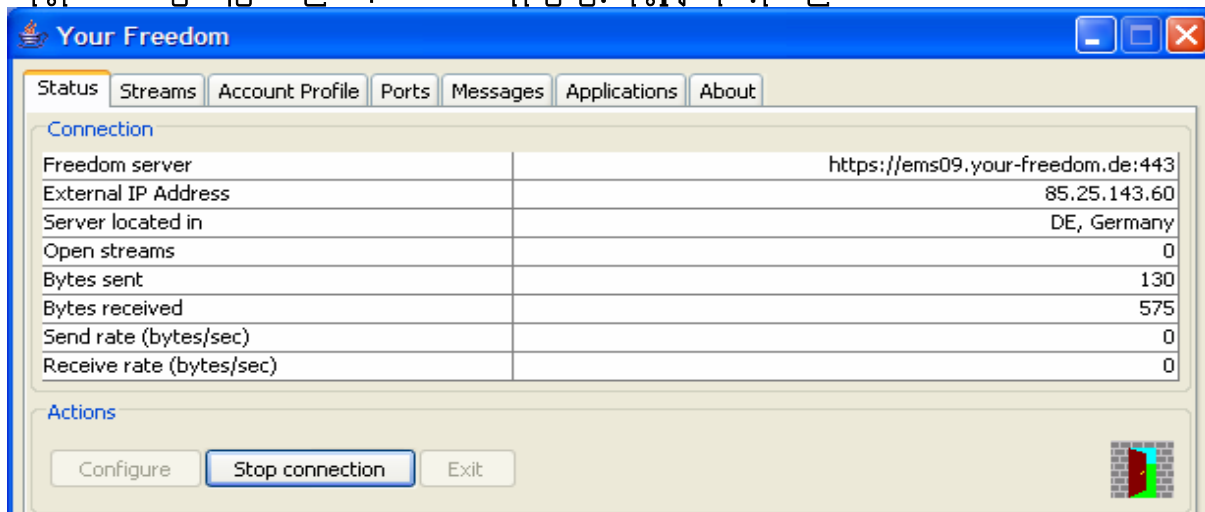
Your Freedom

Status | Streams | Account Profile | Ports | Messages | Applications | About

Connection

| | |
|---|---|
| Freedom server | https://ems09.your-freedom.de:443 |
| External IP Address | 85.25.143.60 |
| Server located in | DE, Germany |
| Open streams | 0 |
| Bytes sent | 130 |
| Bytes received | 575 |
| Send rate (bytes/sec) | 0 |
| Receive rate (bytes/sec) | 0 |

Actions

Configure | Stop connection | Exit